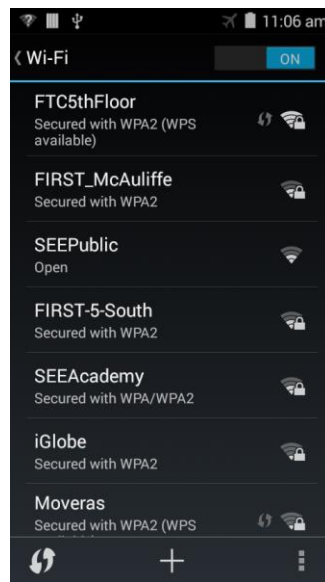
11:06 am

Wi-Fi ON

FTC5thFloor
Secured with WPA2 (WPS available)

FIRST_McAuliffe
Secured with WPA2

SEEPublic
Open

FIRST-5-South
Secured with WPA2

SEEAcademy
Secured with WPA/WPA2

iGlobe
Secured with WPA2

Moveras
Secured with WPA2 (WPS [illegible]